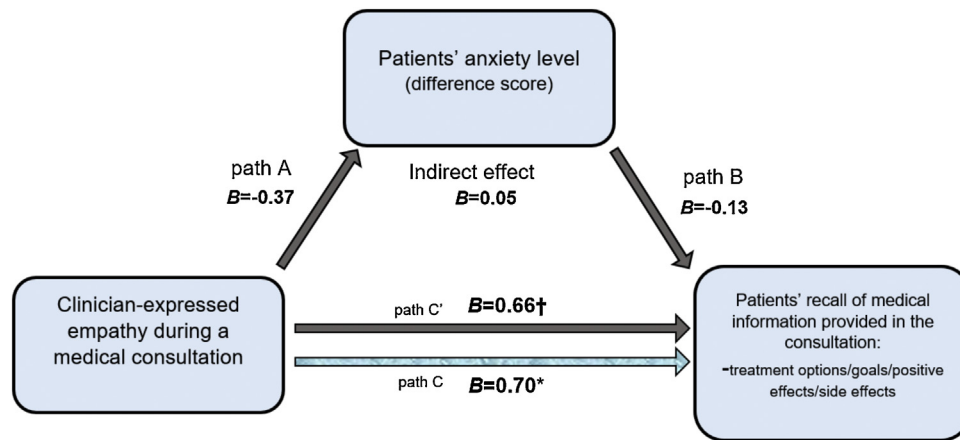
Patients' anxiety level
(difference score)

path A
$B$=-0.37

Indirect effect
$B$=0.05

path B
$B$=-0.13

Clinician-expressed empathy during a medical consultation

path C'
$B$=0.66†

path C
$B$=0.70*

Patients' recall of medical information provided in the consultation:
-treatment options/goals/positive effects/side effects